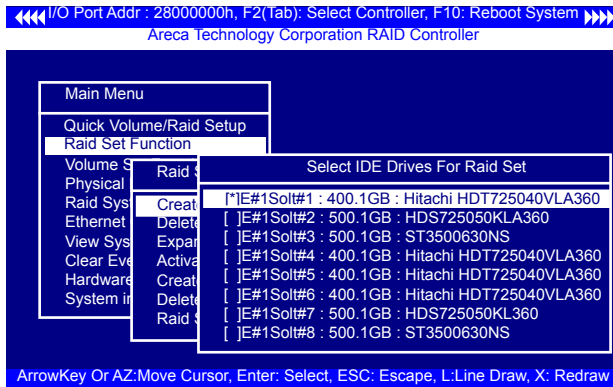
I/O Port Addr : 28000000h, F2(Tab): Select Controller, F10: Reboot System
Areca Technology Corporation RAID Controller

Main Menu

Quick Volume/Raid Setup
Raid Set Function
Volume S
Physical
Raid Sys
Ethernet
View Sys
Clear Eve
Hardware
System i

Raid S

Creat
Delet
Expar
Activa
Creat
Delet
Raid S

Select IDE Drives For Raid Set

[*]E#1Solt#1 : 400.1GB : Hitachi HDT725040VLA360
[ ]E#1Solt#2 : 500.1GB : HDS725050KLA360
[ ]E#1Solt#3 : 500.1GB : ST3500630NS
[ ]E#1Solt#4 : 400.1GB : Hitachi HDT725040VLA360
[ ]E#1Solt#5 : 400.1GB : Hitachi HDT725040VLA360
[ ]E#1Solt#6 : 400.1GB : Hitachi HDT725040VLA360
[ ]E#1Solt#7 : 500.1GB : HDS725050KL360
[ ]E#1Solt#8 : 500.1GB : ST3500630NS

ArrowKey Or AZ:Move Cursor, Enter: Select, ESC: Escape, L:Line Draw, X: Redraw